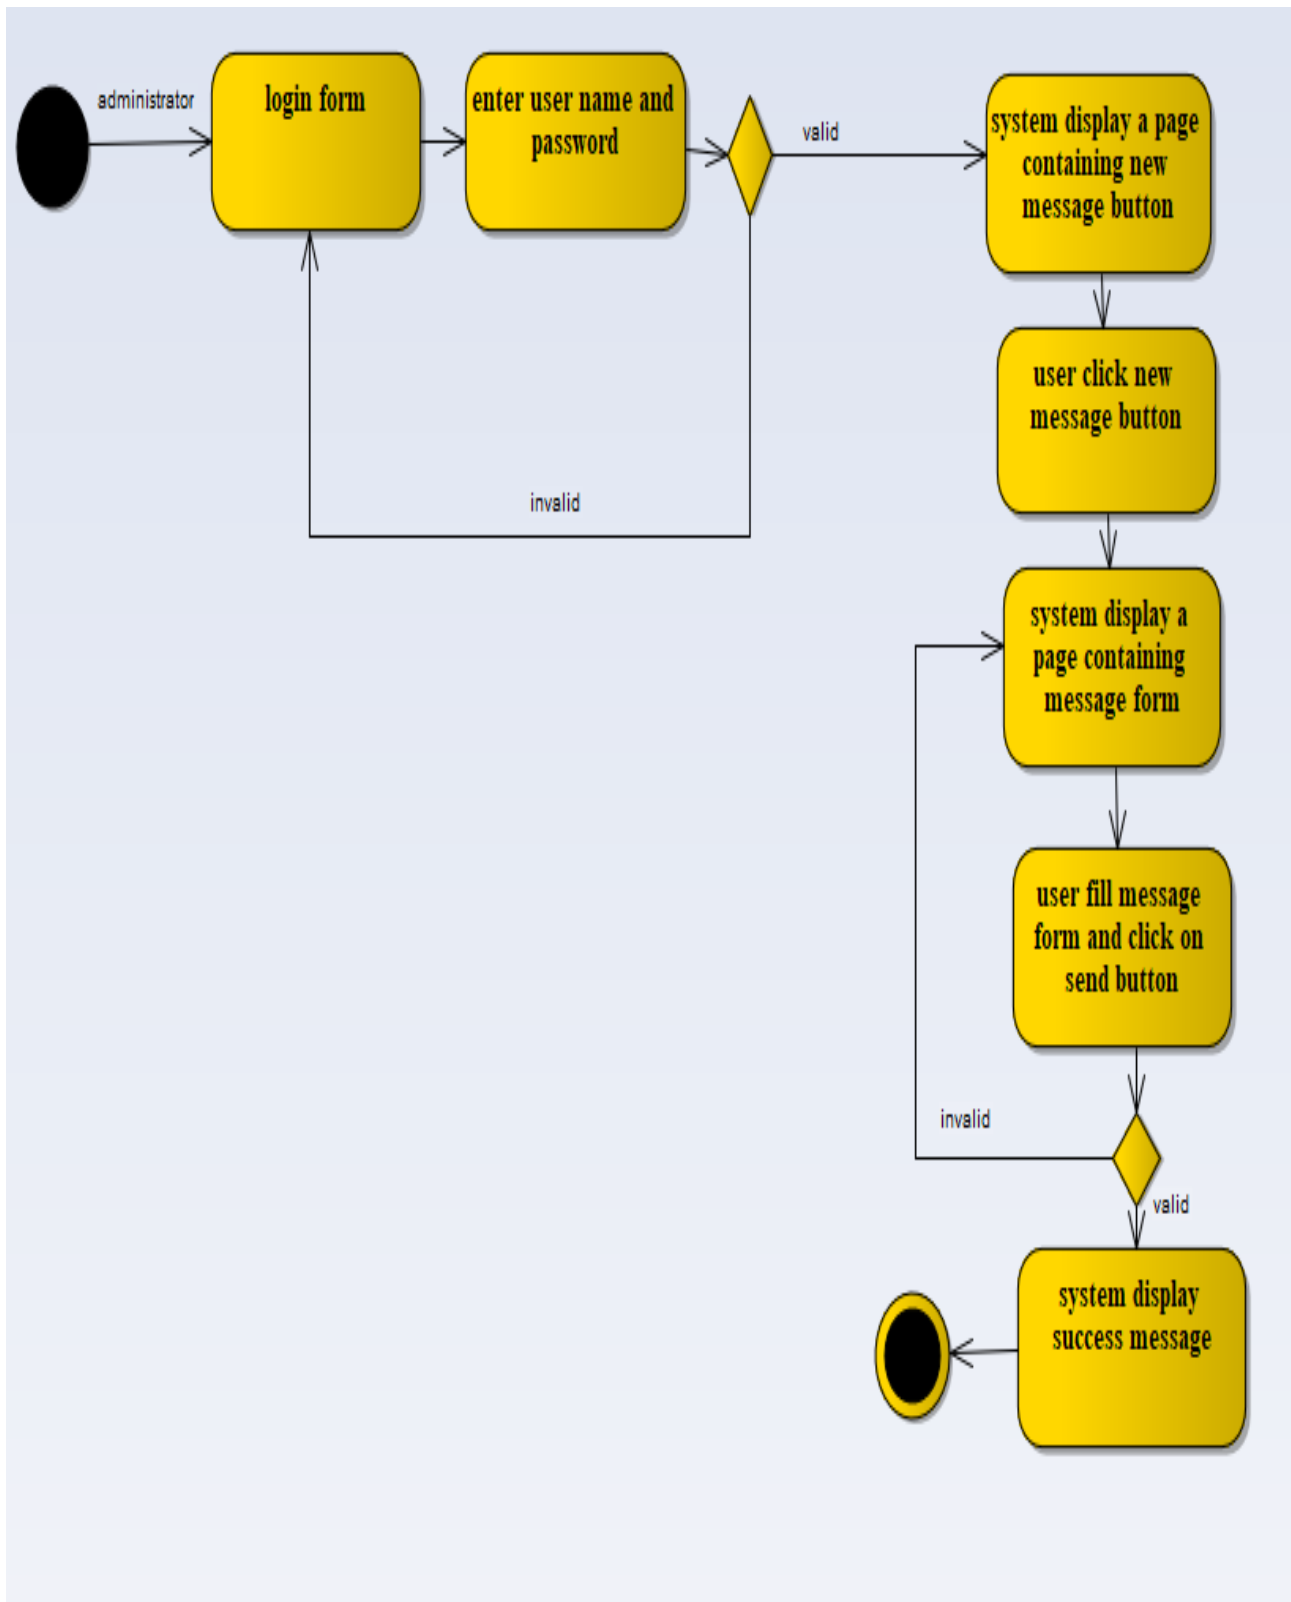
administrator

login form

enter user name and password

valid

system display a page containing new message button

invalid

user click new message button

system display a page containing message form

user fill message form and click on send button

invalid

valid

system display success message